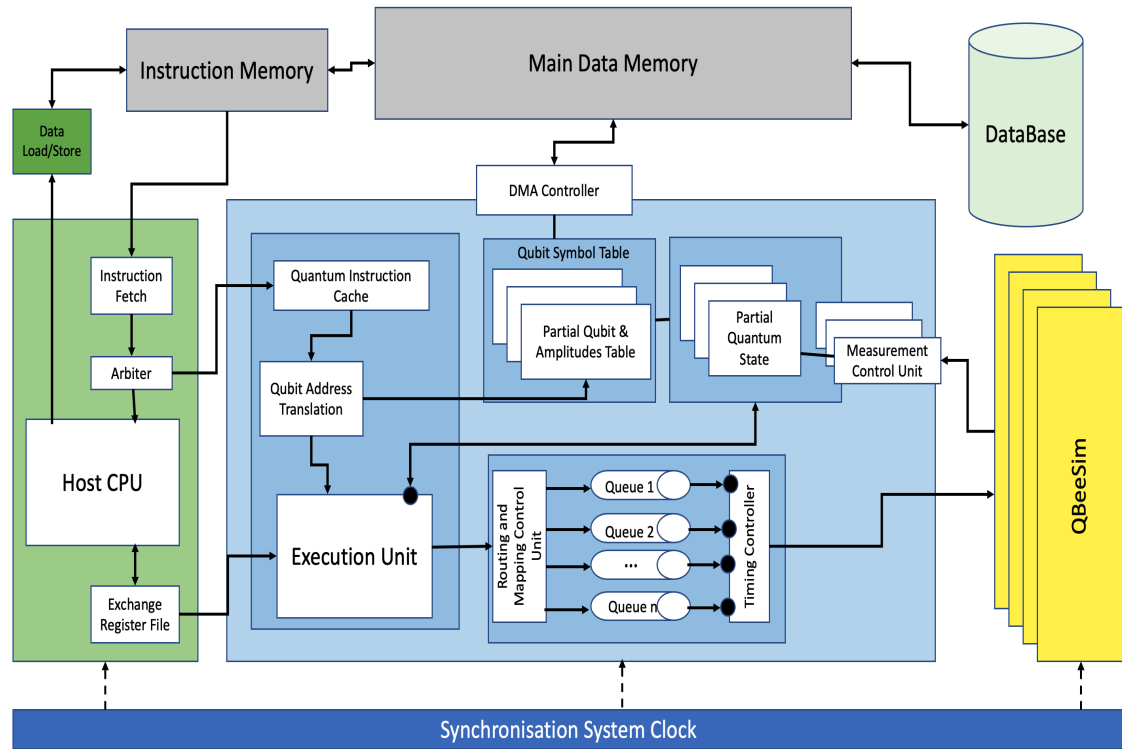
Instruction Memory

Main Data Memory

DataBase

Data Load/Store

DMA Controller

Instruction Fetch

Arbiter

Host CPU

Exchange Register File

Quantum Instruction Cache

Qubit Address Translation

Execution Unit

Qubit Symbol Table

Partial Qubit & Amplitudes Table

Partial Quantum State

Measurement Control Unit

Routing and Mapping Control Unit

Queue 1

Queue 2

...

Queue n

Timing Controller

QBeeSim

Synchronisation System Clock